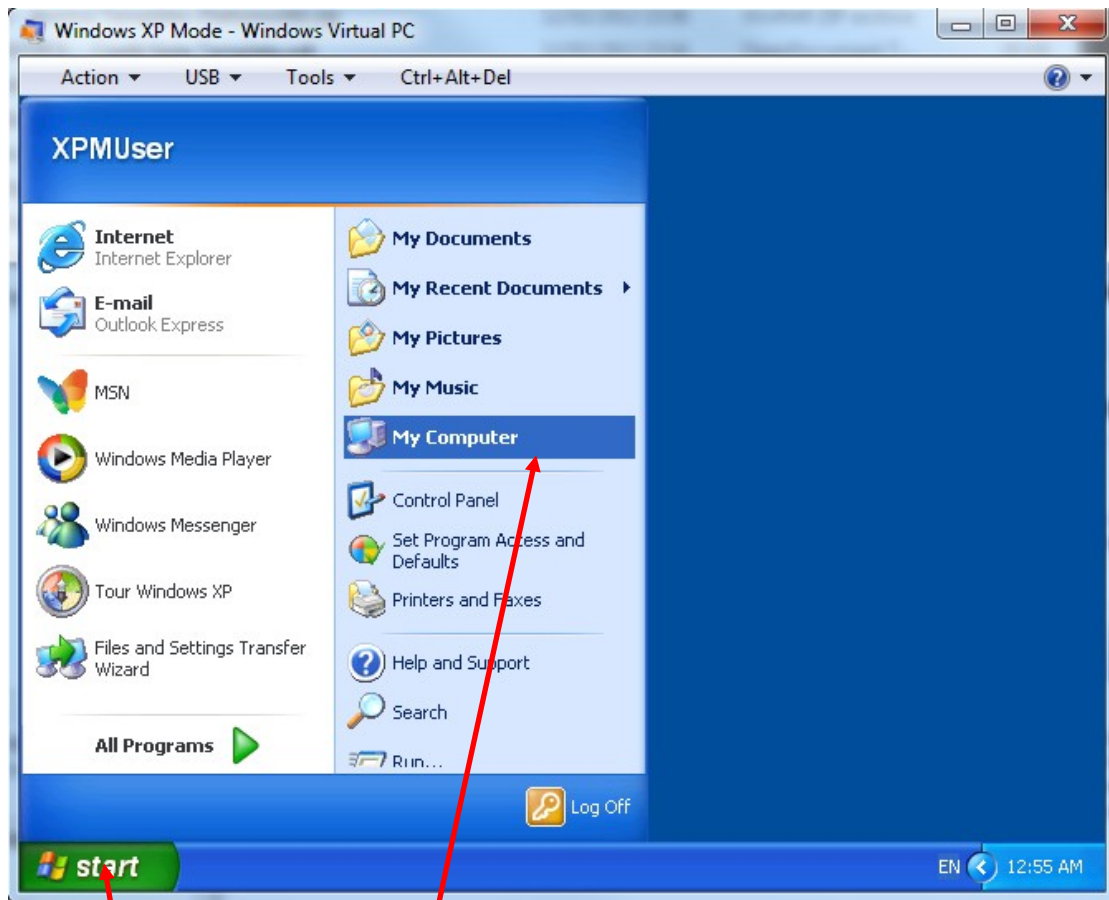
Windows XP Mode - Windows Virtual PC

Action ▾ USB ▾ Tools ▾ Ctrl+Alt+Del

XPMUser

Internet
Internet Explorer

E-mail
Outlook Express

MSN

Windows Media Player

Windows Messenger

Tour Windows XP

Files and Settings Transfer Wizard

All Programs

My Documents

My Recent Documents

My Pictures

My Music

My Computer

Control Panel

Set Program Access and Defaults

Printers and Faxes

Help and Support

Search

Run...

Log Off

start

EN 12:55 AM